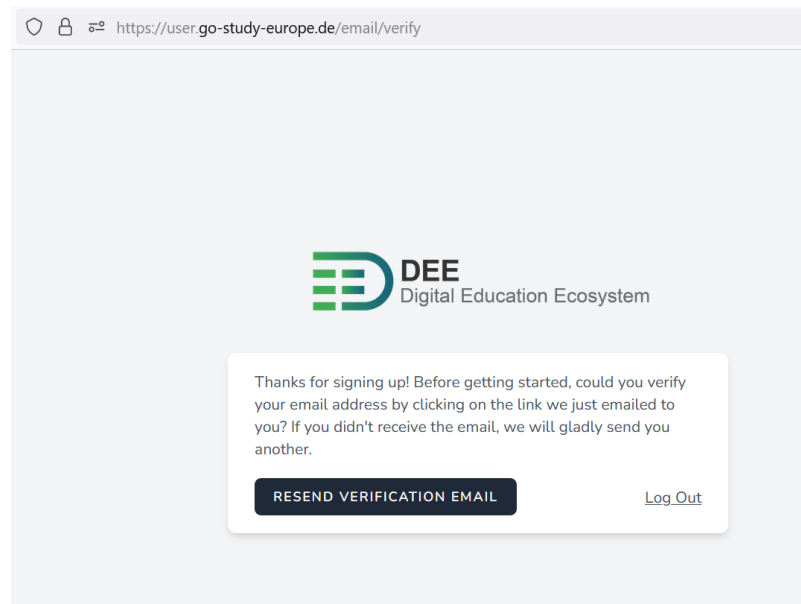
https://user.go-study-europe.de/email/verify

DEE
Digital Education Ecosystem

Thanks for signing up! Before getting started, could you verify your email address by clicking on the link we just emailed to you? If you didn't receive the email, we will gladly send you another.

RESEND VERIFICATION EMAIL

Log Out